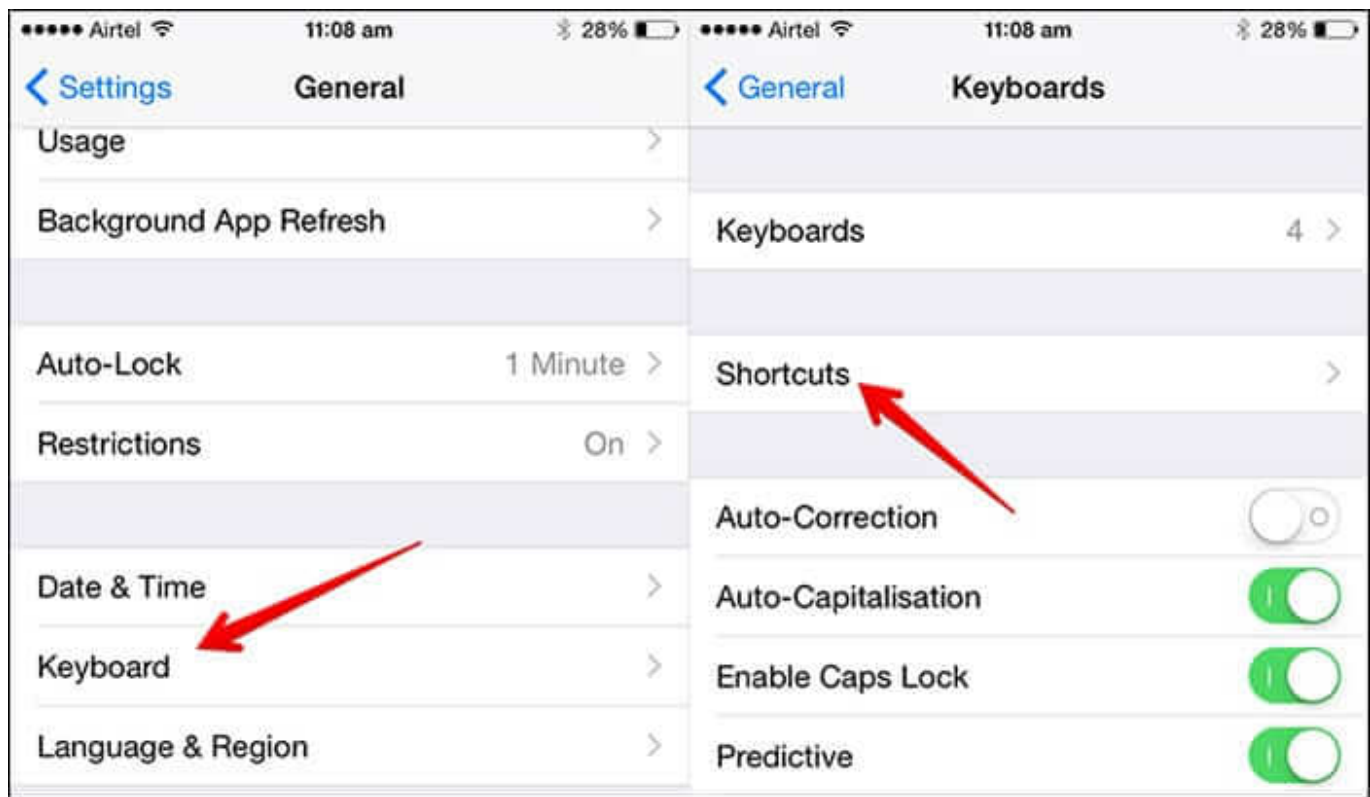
●●●●● Airtel 11:08 am 28%

< Settings General

Usage

Background App Refresh

Auto-Lock 1 Minute

Restrictions On

Date & Time

Keyboard

Language & Region

●●●●● Airtel 11:08 am 28%

< General Keyboards

Keyboards 4

Shortcuts

Auto-Correction

Auto-Capitalisation

Enable Caps Lock

Predictive